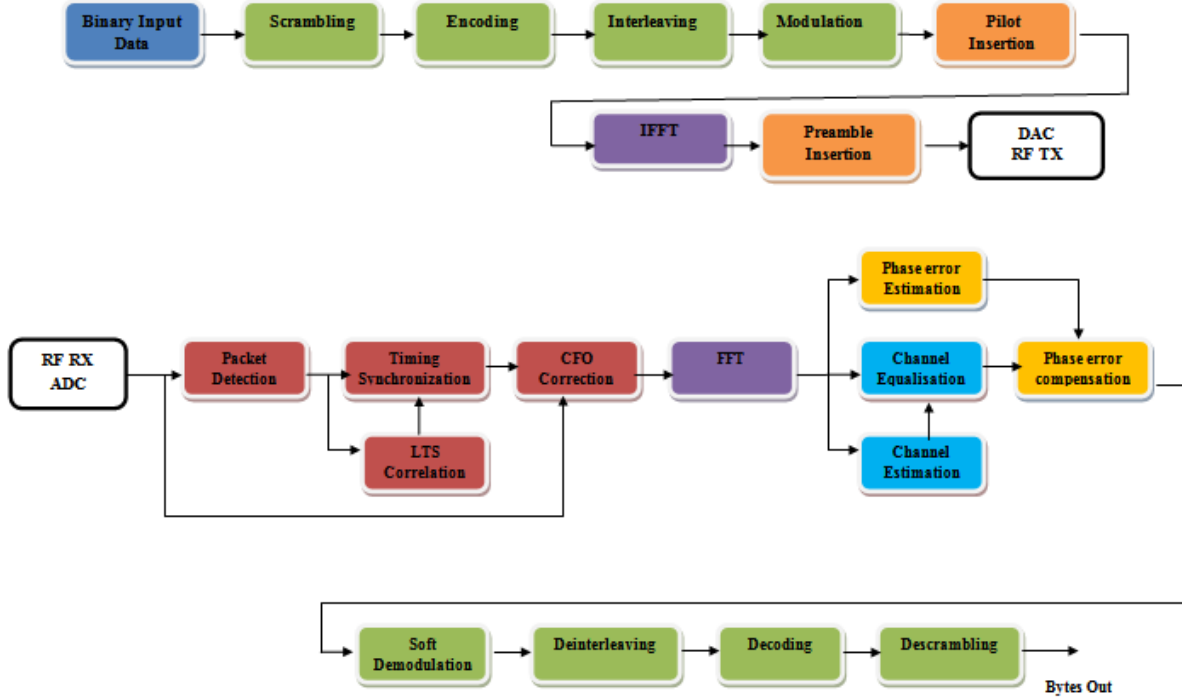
Binary Input Data

Scrambling

Encoding

Interleaving

Modulation

Pilot Insertion

IFFT

Preamble Insertion

DAC RF TX

Phase error Estimation

RF RX ADC

Packet Detection

Timing Synchronization

CFO Correction

FFT

Channel Equalisation

Phase error compensation

LTS Correlation

Channel Estimation

Soft Demodulation

Deinterleaving

Decoding

Descrambling

Bytes Out